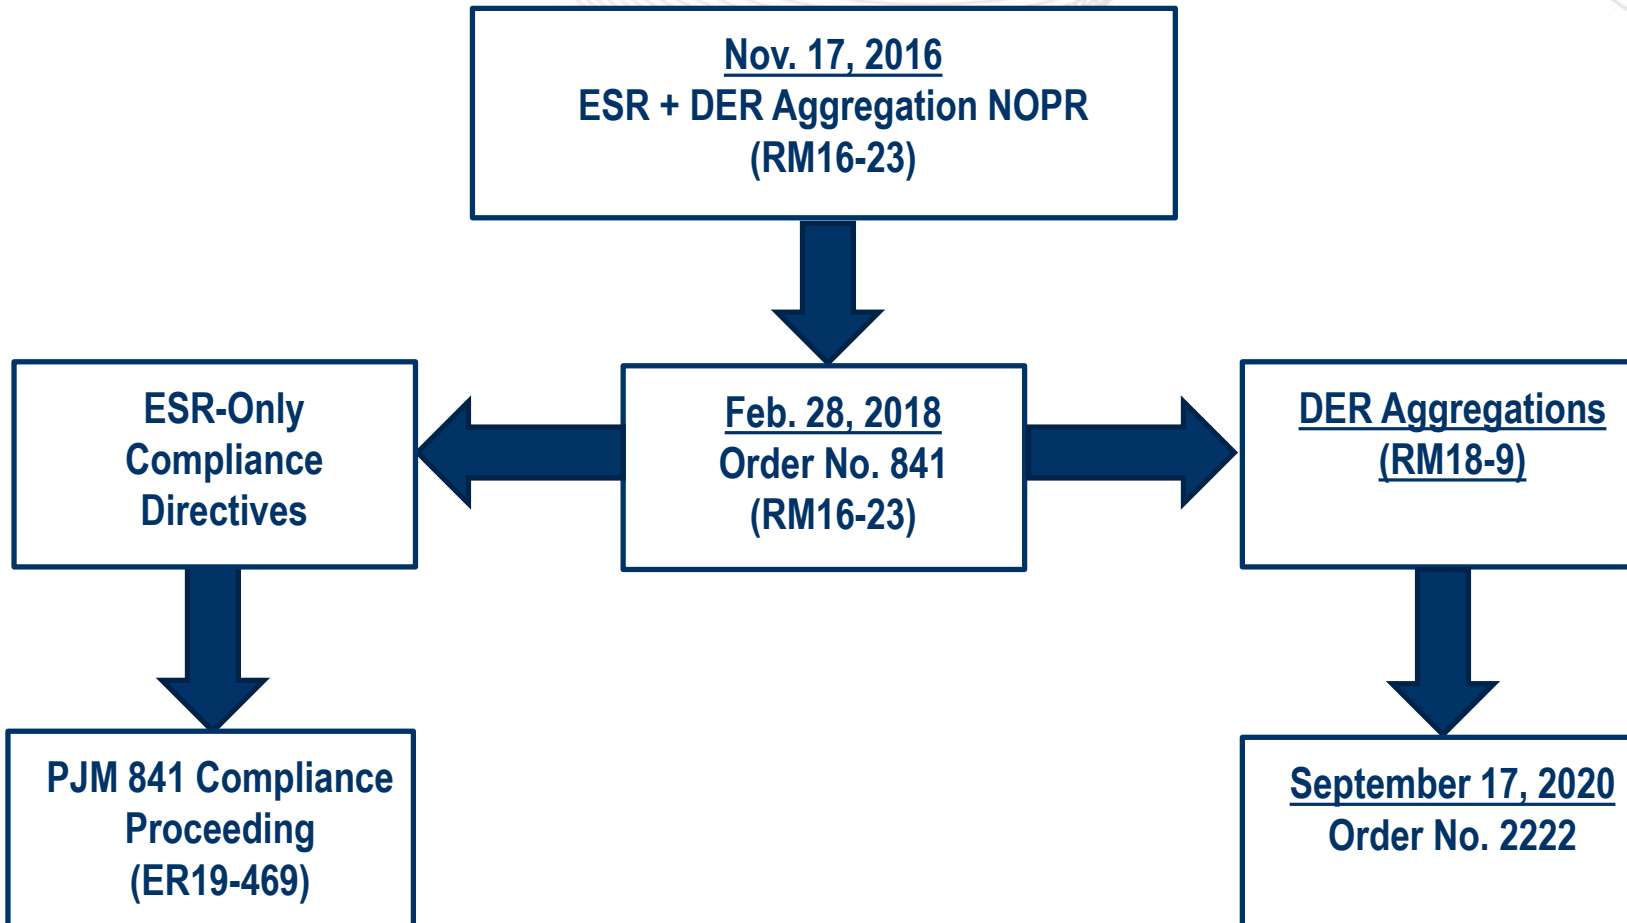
Nov. 17, 2016
ESR + DER Aggregation NOPR
(RM16-23)

ESR-Only
Compliance
Directives

Feb. 28, 2018
Order No. 841
(RM16-23)

DER Aggregations
(RM18-9)

PJM 841 Compliance
Proceeding
(ER19-469)

September 17, 2020
Order No. 2222